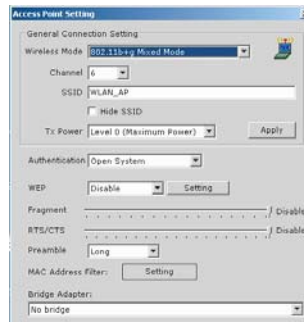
Access Point Setting

General Connection Setting

Wireless Mode 802.11b+g Mixed Mode

Channel 6

SSID WLAN_AP

Hide SSID

Tx Power Level 0 (Maximum Power)

Apply

Authentication Open System

WEP Disable

Setting

Fragment Disable

RTS/CTS Disable

Preamble Long

MAC Address Filter: Setting

Bridge Adapter:

No bridge